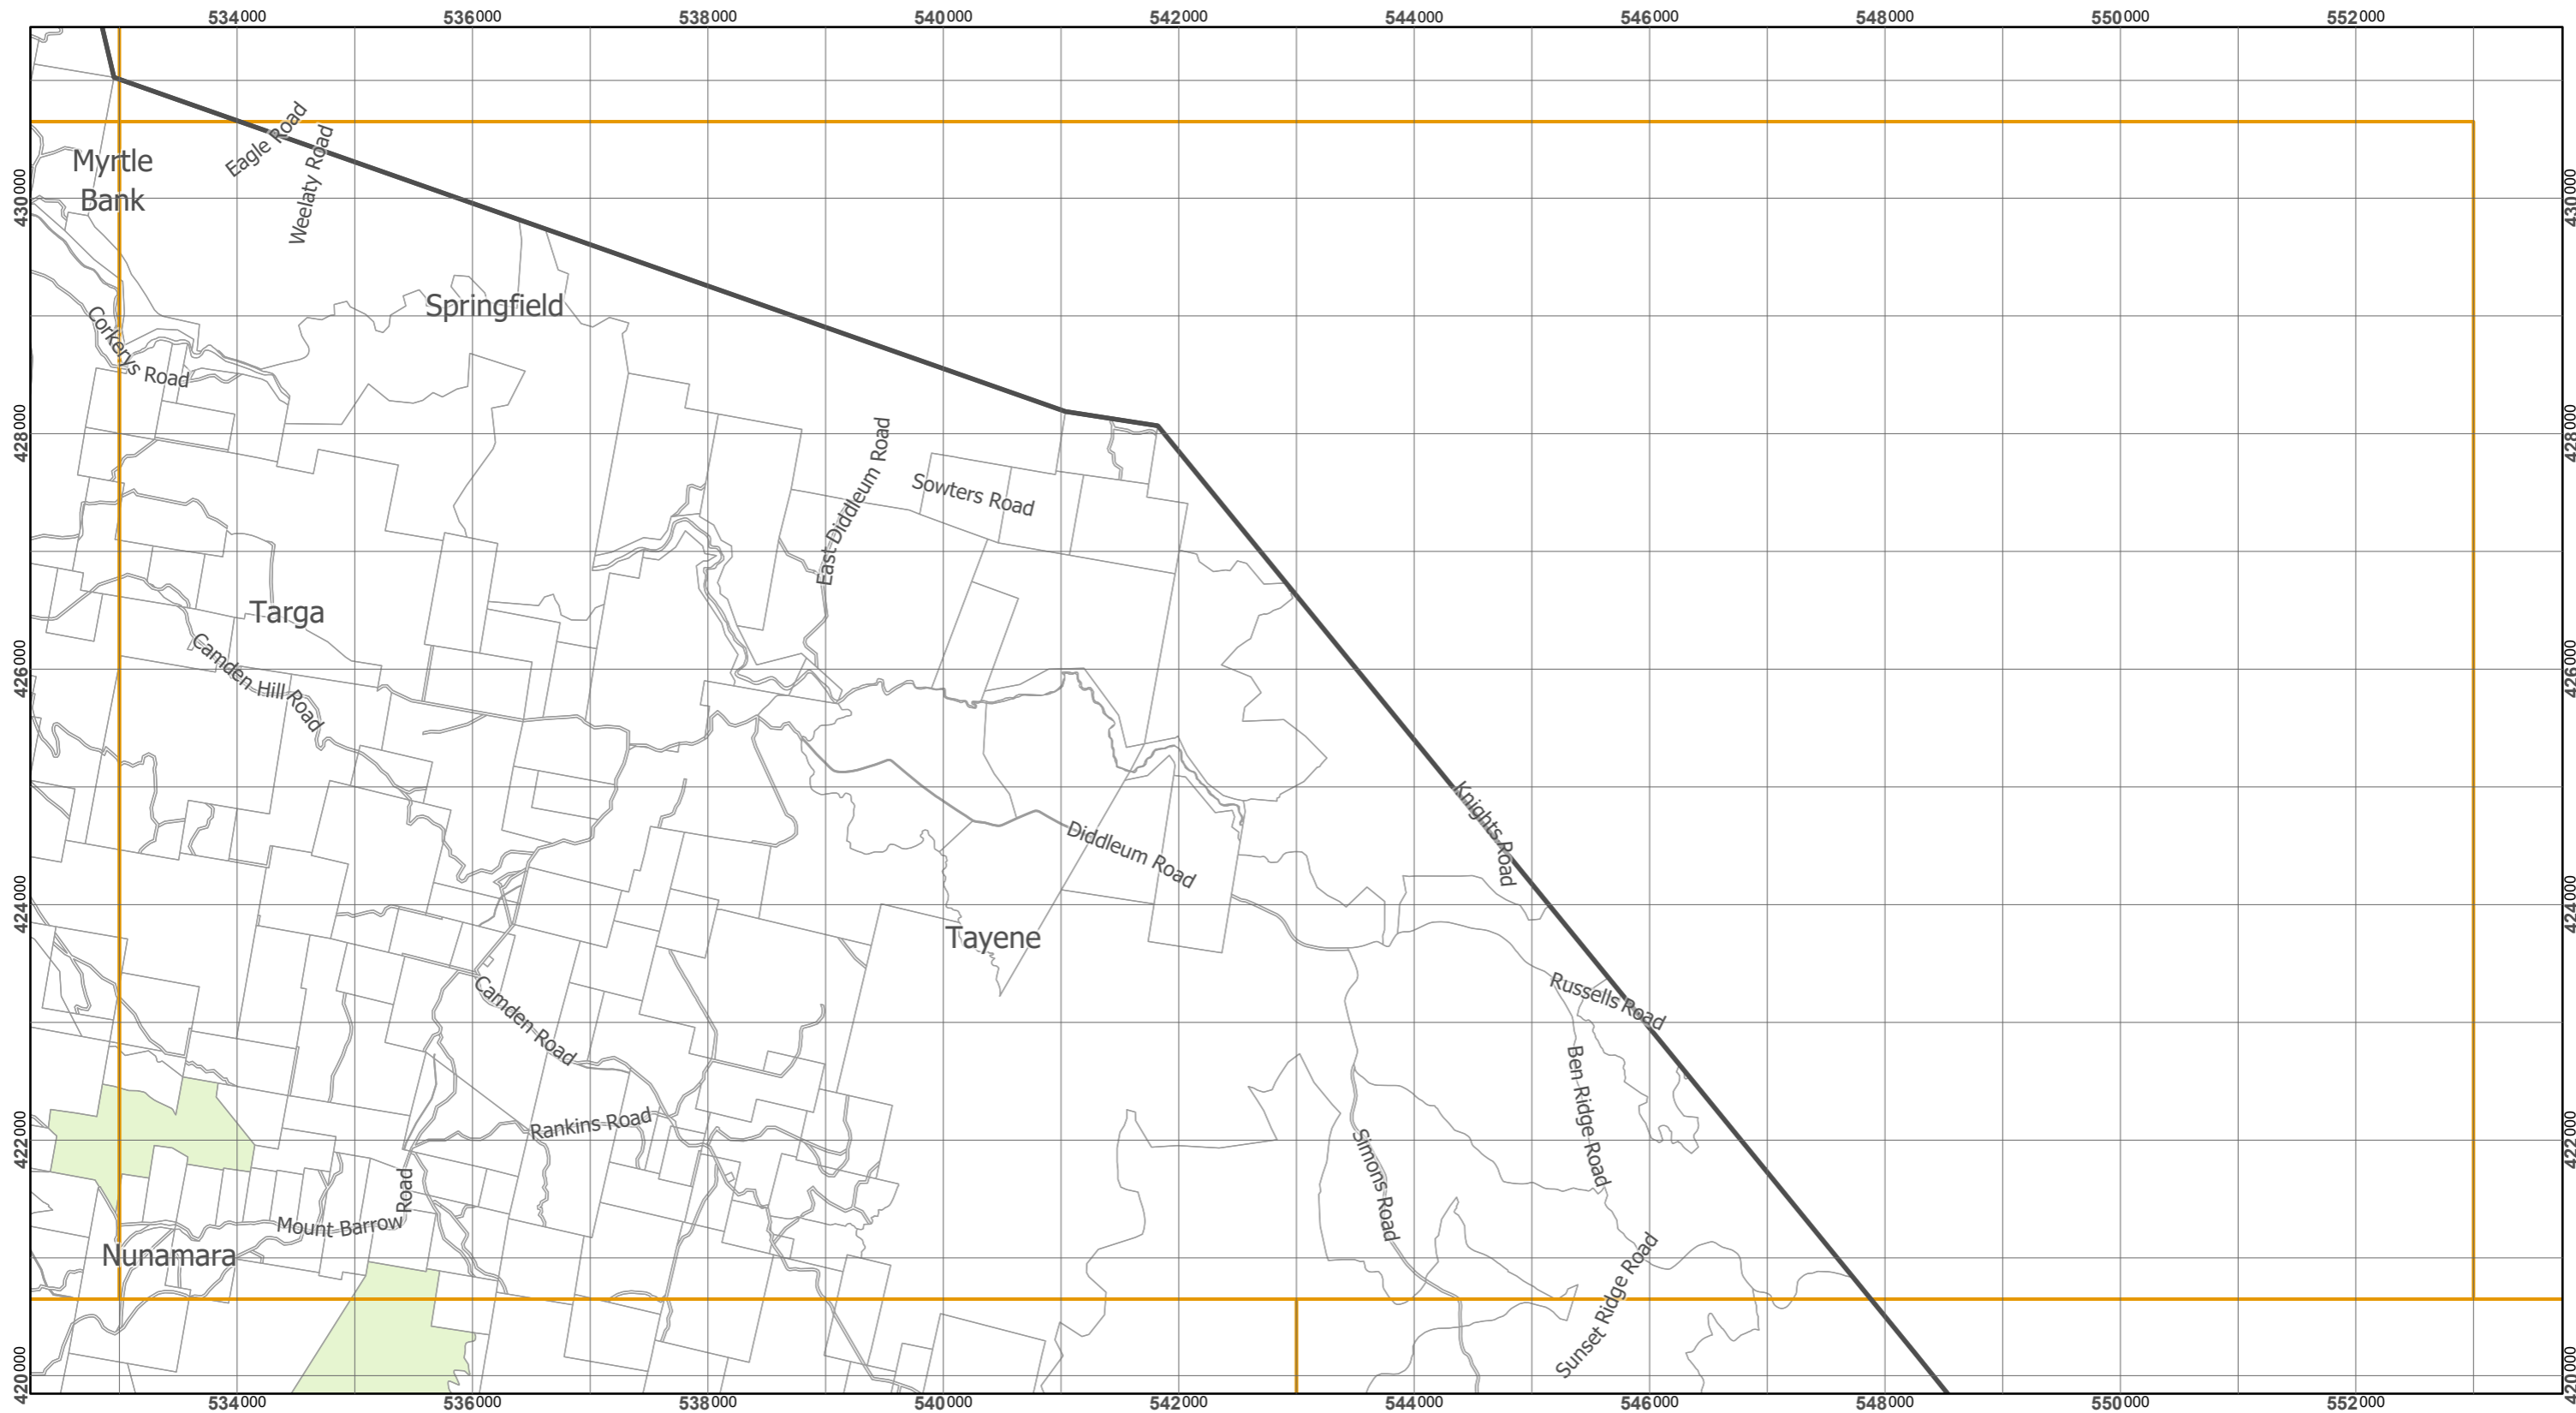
534000 536000 538000 540000 542000 544000 546000 548000 550000 552000

430000
428000
426000
424000
422000
420000

Myrtle Bank
Eagle Road
Weelaty Road
Springfield
Corkerys Road
East Diddleum Road
Sowters Road
Targa
Camden Hill Road
Knights Road
Diddleum Road
Tayene
Russells Road
Camden Road
Ben Ridge Road
Rankins Road
Simons Road
Mount Barrow Road
Nunamara
Sunset Ridge Road

430000
428000
426000
424000
422000
420000

534000 536000 538000 540000 542000 544000 546000 548000 550000 552000